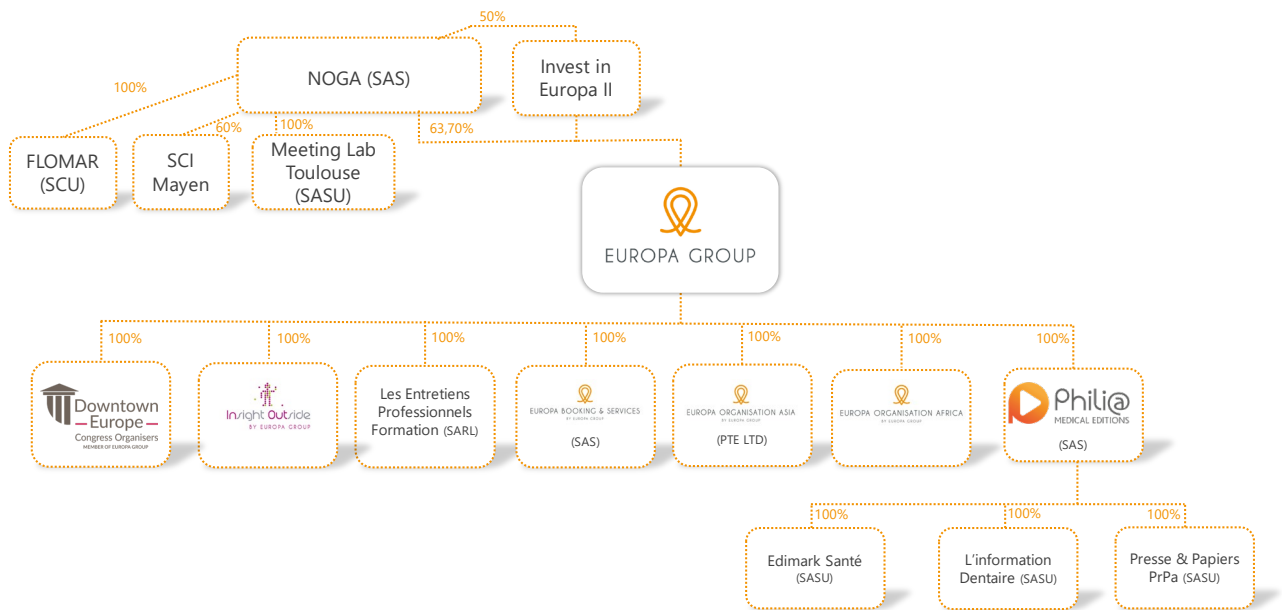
50%

NOGA (SAS)

Invest in Europa II

100%

60%

100%

63,70%

FLOMAR (SCU)

SCI Mayen

Meeting Lab Toulouse (SASU)

EUROPA GROUP

100%

100%

100%

100%

100%

100%

100%

Downtown Europe Congress Organisers MEMBER OF EUROPA GROUP

Insight Outside BY EUROPA GROUP

Les Entretiens Professionnels Formation (SARL)

EUROPA BOOKING & SERVICES BY EUROPA GROUP (SAS)

EUROPA ORGANISATION ASIA BY EUROPA GROUP (PTE LTD)

EUROPA ORGANISATION AFRICA BY EUROPA GROUP

Phili@ MEDICAL EDITIONS (SAS)

100%

100%

100%

Edimark Santé (SASU)

L'information Dentaire (SASU)

Presse & Papiers PrPa (SASU)